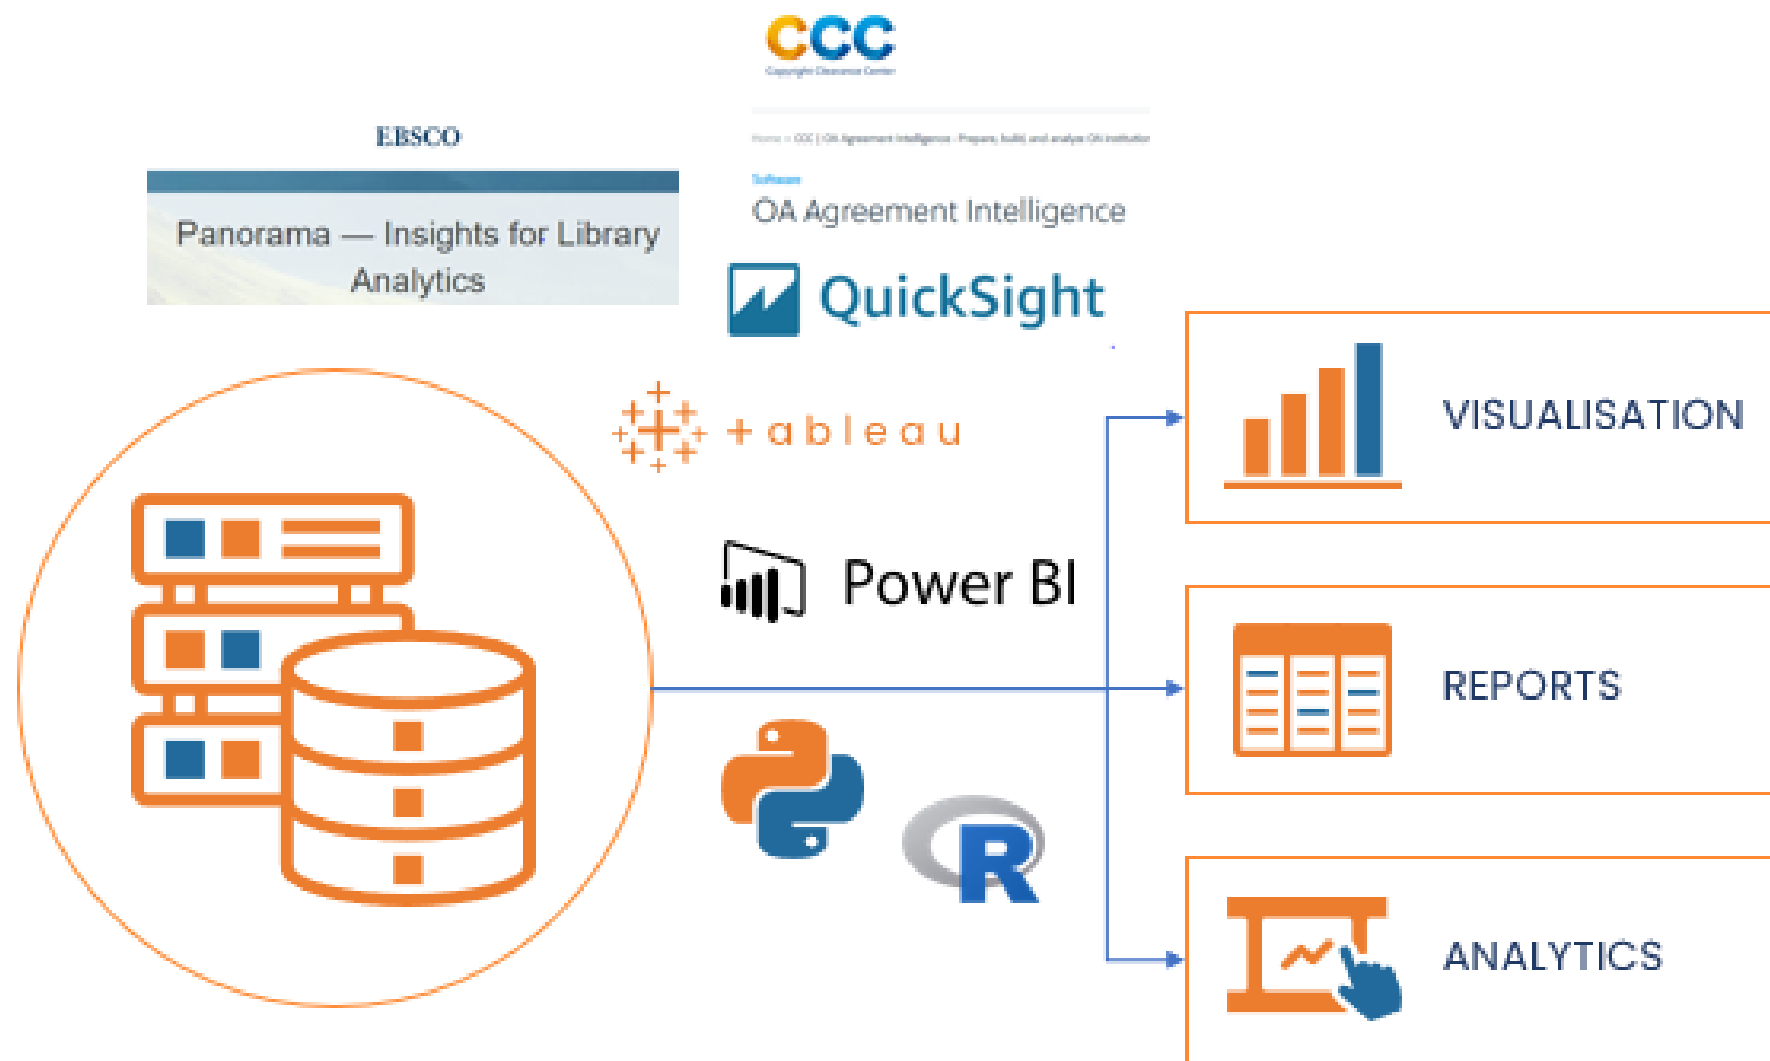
CCC
Copyright Clearance Center

EBSCO

Panorama — Insights for Library Analytics

Home > CCC | OA Agreement Intelligence - Prepare, build and analyze OA institution

Software

OA Agreement Intelligence

QuickSight

+ableau

Power BI

R

VISUALISATION

REPORTS

ANALYTICS